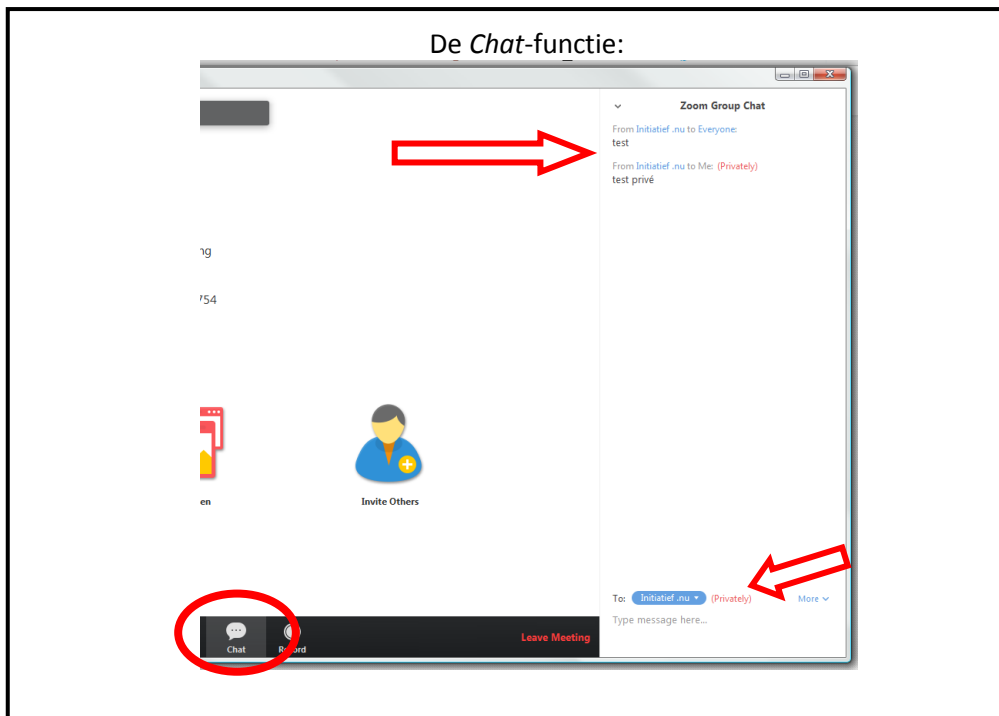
De *Chat*-functie:

Zoom Group Chat

From Initiatief .nu to Everyone:
test

From Initiatief .nu to Me: (Privately)
test privé

ng

754

en

Invite Others

To: Initiatief .nu (Privately) More

Type message here...

Chat Record

Leave Meeting